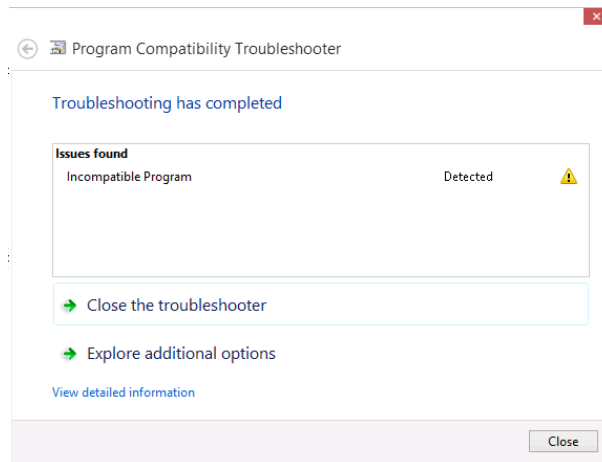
Program Compatibility Troubleshooter

Troubleshooting has completed

Issues found

| Incompatible Program | Detected |
|---|---|

Close the troubleshooter

Explore additional options

View detailed information

Close